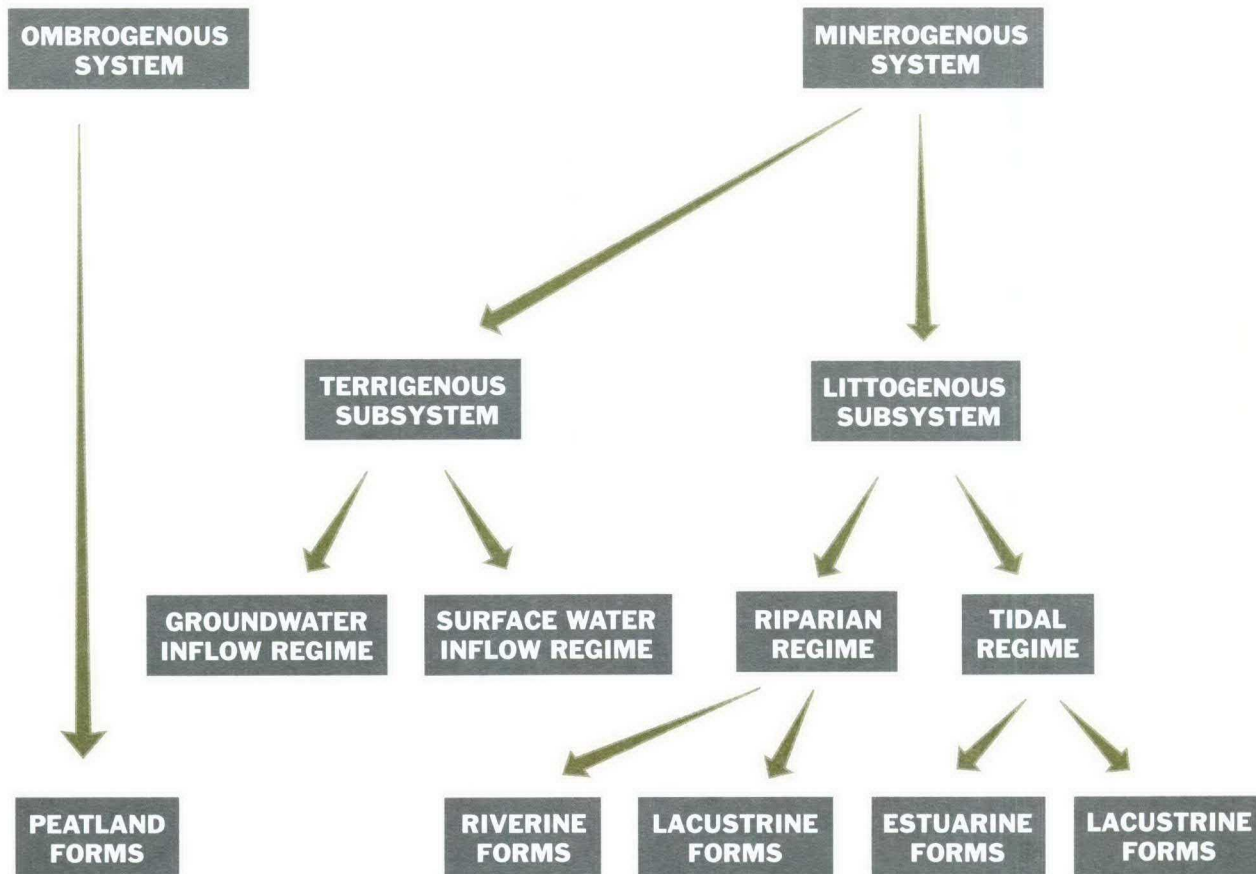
OMBROGENOUS SYSTEM

MINEROGENOUS SYSTEM

TERRIGENOUS SUBSYSTEM

LITTOGENOUS SUBSYSTEM

GROUNDWATER INFLOW REGIME

SURFACE WATER INFLOW REGIME

RIPARIAN REGIME

TIDAL REGIME

PEATLAND FORMS

RIVERINE FORMS

LACUSTRINE FORMS

ESTUARINE FORMS

LACUSTRINE FORMS